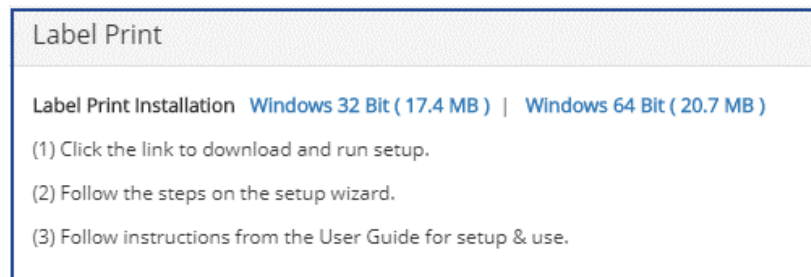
Label Print

Label Print Installation Windows 32 Bit ( 17.4 MB ) | Windows 64 Bit ( 20.7 MB )

(1) Click the link to download and run setup.

(2) Follow the steps on the setup wizard.

(3) Follow instructions from the User Guide for setup & use.